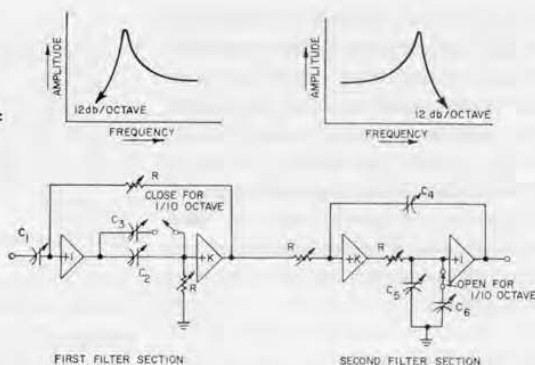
AMPLITUDE
12db/OCTAVE
FREQUENCY

AMPLITUDE
12 db/OCTAVE
FREQUENCY

R
CLOSE FOR 1/10 OCTAVE
$C_1$
$+1$
$C_3$
$C_2$
$+K$
R

R
$+K$
R
$C_4$
$+1$
OPEN FOR 1/10 OCTAVE
$C_5$
$C_6$

FIRST FILTER SECTION

SECOND FILTER SECTION